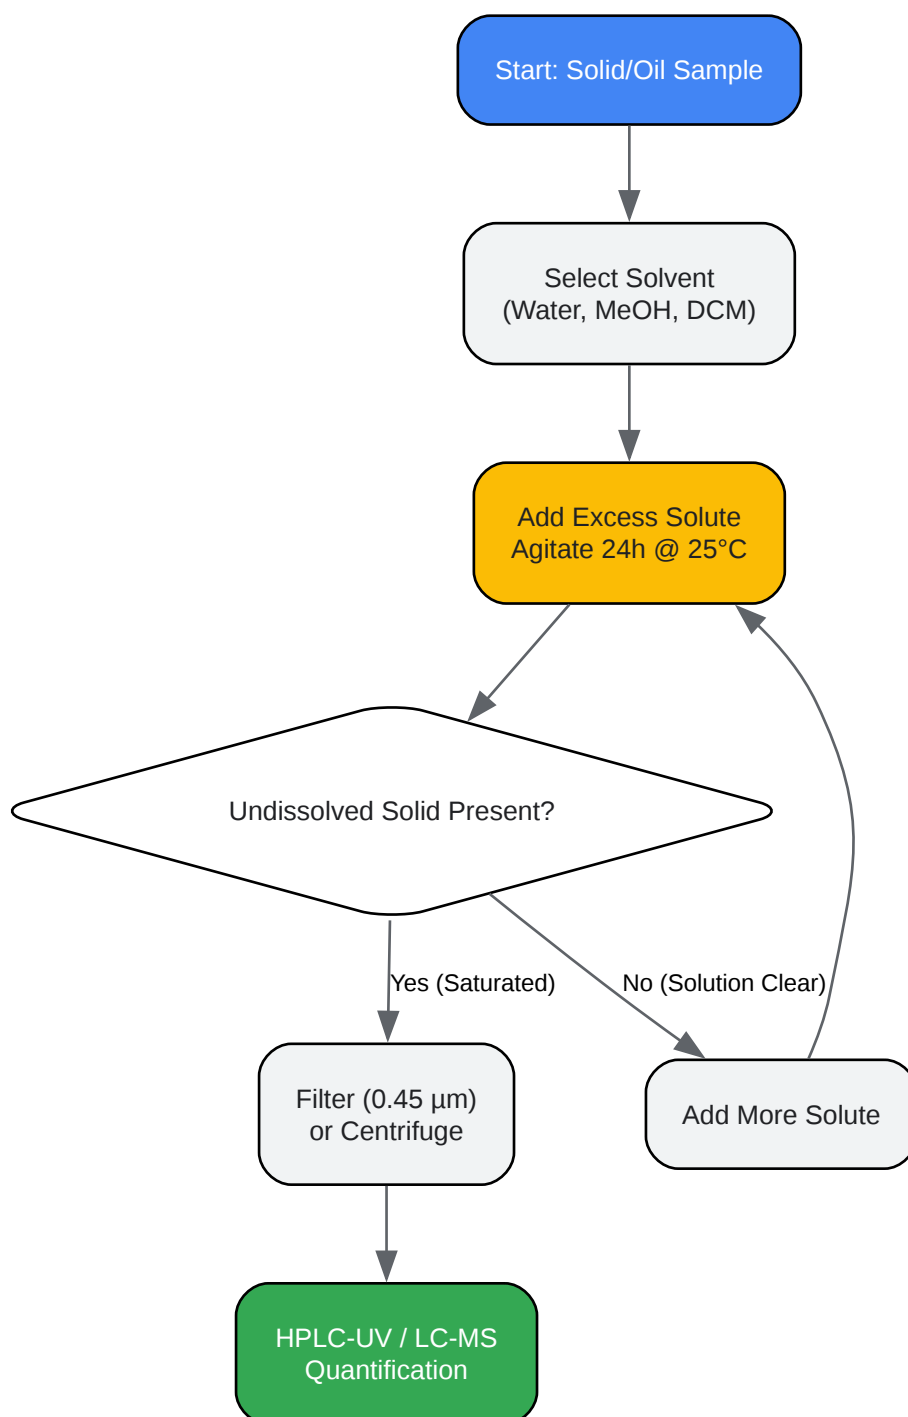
Start: Solid/Oil Sample

Select Solvent
(Water, MeOH, DCM)

Add Excess Solute
Agitate 24h @ 25°C

Undissolved Solid Present?

Yes (Saturated)

No (Solution Clear)

Filter (0.45 µm)
or Centrifuge

Add More Solute

HPLC-UV / LC-MS
Quantification